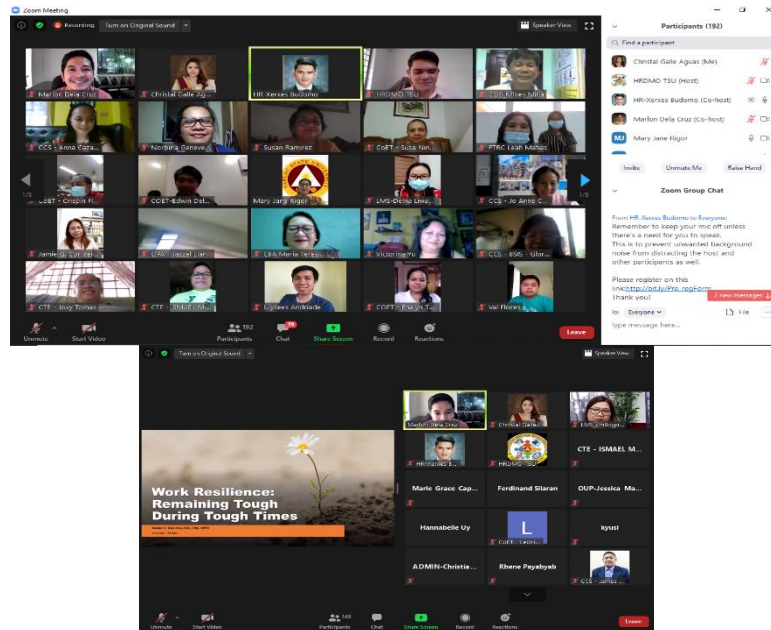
Zoom Meeting

Recording Turn on Original Sound

Speaker View

Participants (192)

Find a participant

Christal Gaile Aguas (Me)

HRDMO TSU (Host)

HR-Xerxes Budomo (Co-host)

Marlon Dela Cruz (Co-host)

MJ Mary Jane Rigor

Invite Unmute Me Raise Hand

Zoom Group Chat

From HR-Xerxes Budomo to Everyone:
Remember to keep your mic off unless there's a need for you to speak.
This is to prevent unwanted background noise from distracting the host and other participants as well.

Please register on this link:http://bit.ly/Pro_regForm
Thank you!

1 new message

To: Everyone File

Type message here...

Marlon Dela Cruz

Christal Gaile Ag...

HR-Xerxes Budomo

HRDMO TSU

COE-Ninoes Mica...

CCS - Anna Caza...

Norbina Genave...

Susan Ramirez

CoET - Susa Nin...

FTRC Leah Mabes

COET - Crispin Fl...

COET-Edwin Del...

Mary Jane Rigor

LMS-Delia Ling...

CCS - Jo Anne C...

Jamie G. Cortez...

CPA - Jazzel Lan...

CBA-Marie Tetes...

Victorina Yu

CCS - BSIS - Glor...

CTE - Jovy Tomas

CTE - ISMAEL Ma...

Cydees Andrade

COET - Evan Ta...

Vel Flores &...

1/8

Unmute Start Video 192 Participants Chat Share Screen Record Reactions Leave

Turn on Original Sound

Speaker View

Work Resilience: Remaining Tough During Tough Times

Marlon Dela Cruz

Christal Gaile...

LMS-Lolita...

HRXerxes B...

HRDMO TSU

CTE - ISMAEL M...

Marie Grace Cap...

Ferdinand Silaran

OUP-Jessica Ma...

Hannabelle Uy

L

CoET - Lester...

kyusi

ADMIN-Christie...

Rhene Payabyab

CCS - James...

Unmute Start Video 146 Participants Chat Share Screen Record Reactions Leave